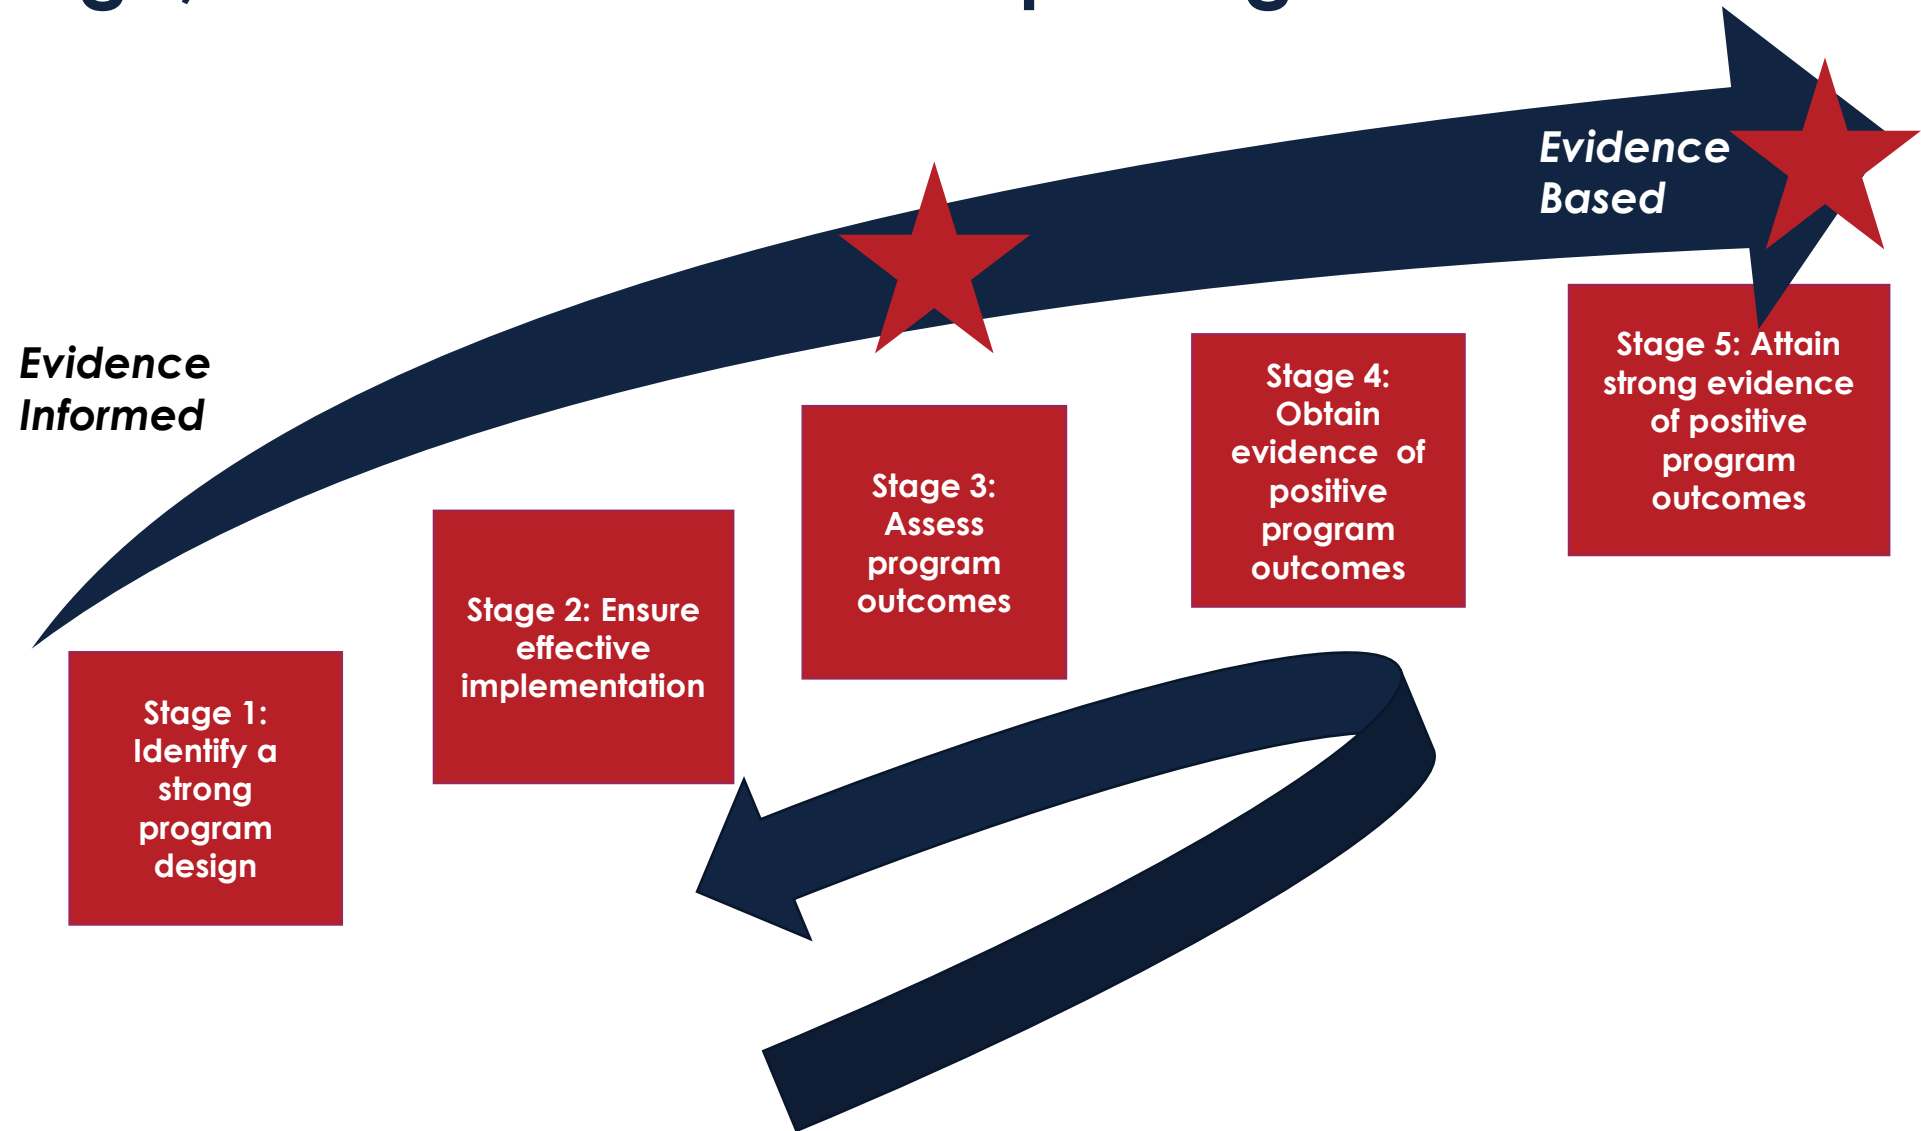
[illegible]

Evidence Based

Evidence Informed

Stage 1: Identify a strong program design

Stage 2: Ensure effective implementation

Stage 3: Assess program outcomes

Stage 4: Obtain evidence of positive program outcomes

Stage 5: Attain strong evidence of positive program outcomes